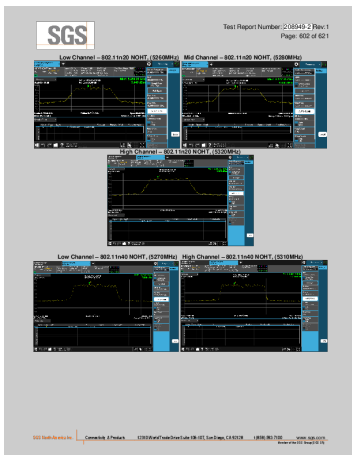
SGS

Test Report Number: 208949-2 Rev:1
Page: 602 of 621

Low Channel – 802.11n20 NOHT, (5260MHz)

Mid Channel – 802.11n20 NOHT, (5280MHz)

High Channel – 802.11n20 NOHT, (5320MHz)

Low Channel – 802.11n40 NOHT, (5270MHz)

High Channel – 802.11n40 NOHT, (5310MHz)

SGS North America Inc. Connectivity & Products 6260 World Trade Drive Suite 100-107, San Diego, CA 92128 (858) 882-7100 www.sgs.com
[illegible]